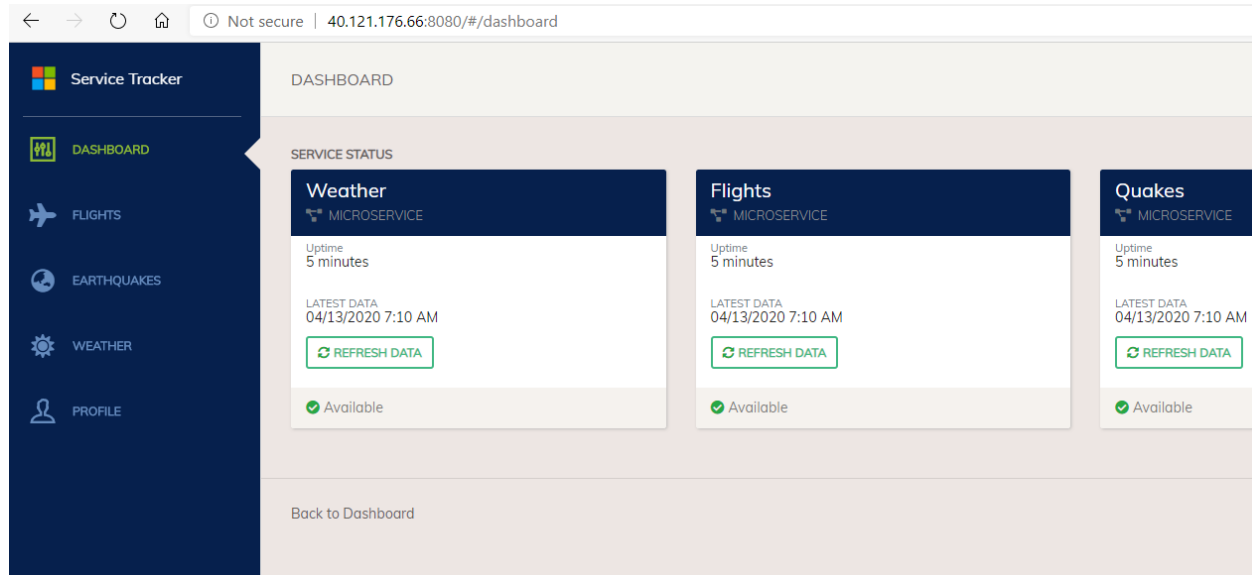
Not secure | 40.121.176.66:8080/#/dashboard

Service Tracker

DASHBOARD

FLIGHTS

EARTHQUAKES

WEATHER

PROFILE

DASHBOARD

SERVICE STATUS

Weather
MICROSERVICE
Uptime
5 minutes
LATEST DATA
04/13/2020 7:10 AM
REFRESH DATA
Available

Flights
MICROSERVICE
Uptime
5 minutes
LATEST DATA
04/13/2020 7:10 AM
REFRESH DATA
Available

Quakes
MICROSERVICE
Uptime
5 minutes
LATEST DATA
04/13/2020 7:10 AM
REFRESH DATA
Available

Back to Dashboard